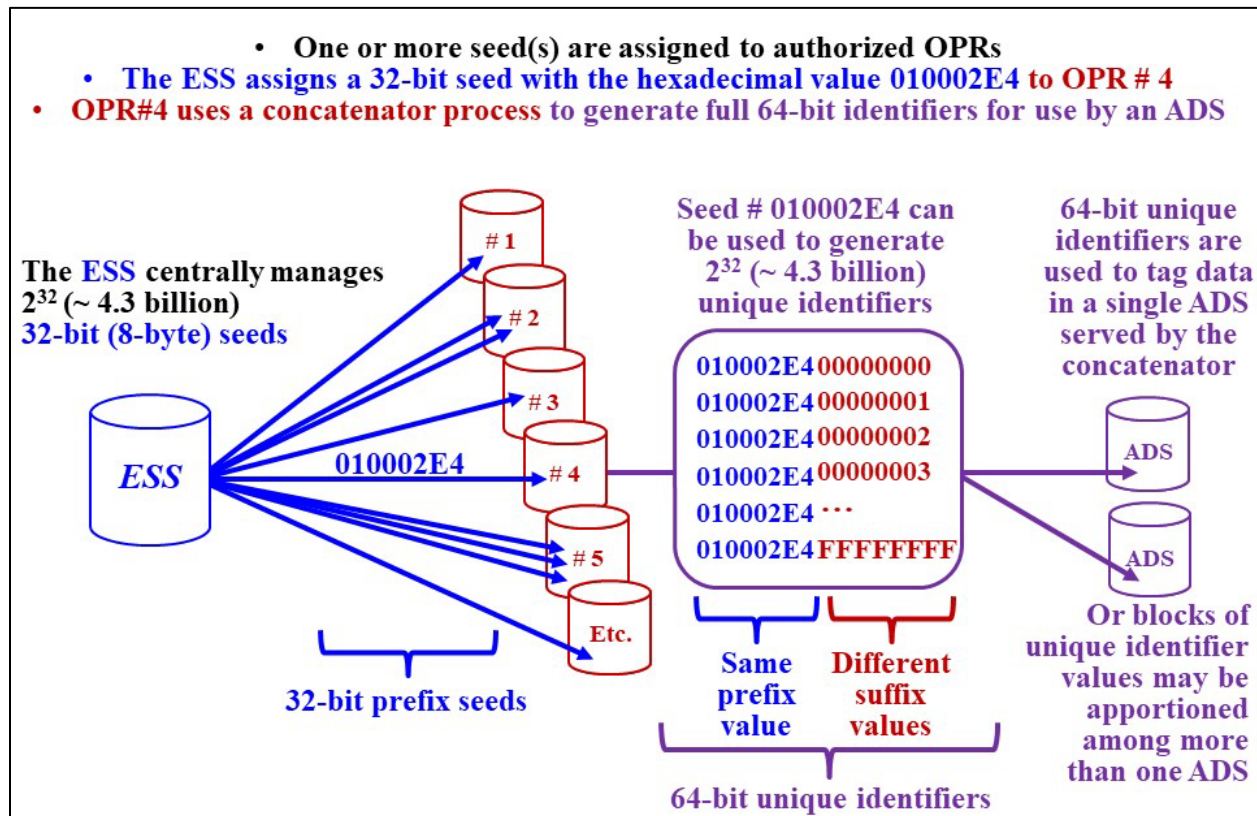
• One or more seed(s) are assigned to authorized OPRs
• The ESS assigns a 32-bit seed with the hexadecimal value 010002E4 to OPR # 4
• OPR#4 uses a concatenator process to generate full 64-bit identifiers for use by an ADS

The ESS centrally manages $2^{32}$ (~ 4.3 billion) 32-bit (8-byte) seeds

ESS

010002E4

# 1
# 2
# 3
# 4
# 5
Etc.

32-bit prefix seeds

Seed # 010002E4 can be used to generate $2^{32}$ (~ 4.3 billion) unique identifiers

010002E4 00000000
010002E4 00000001
010002E4 00000002
010002E4 00000003
010002E4 ...
010002E4 FFFFFFFF

Same prefix value

Different suffix values

64-bit unique identifiers

64-bit unique identifiers are used to tag data in a single ADS served by the concatenator

ADS

ADS

Or blocks of unique identifier values may be apportioned among more than one ADS